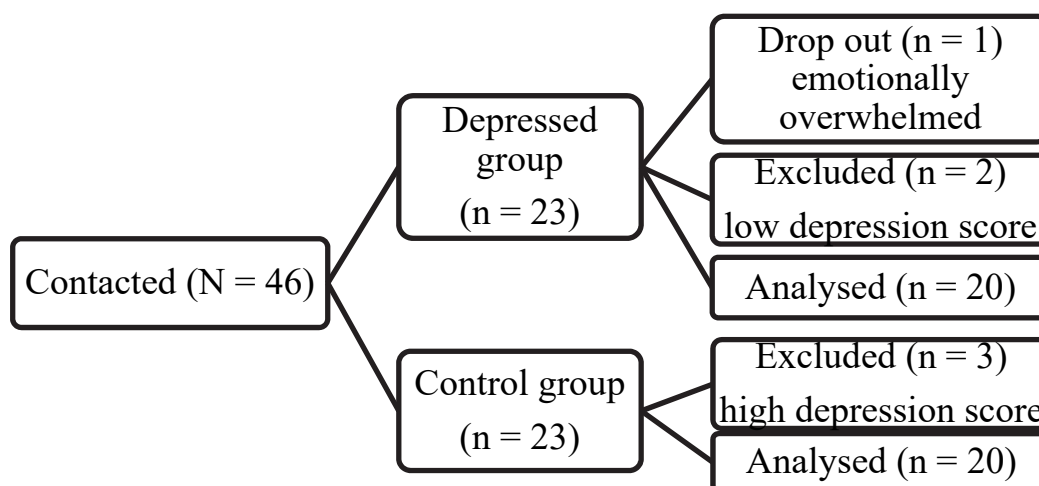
Contacted (N = 46)

Depressed group (n = 23)

Drop out (n = 1) emotionally overwhelmed

Excluded (n = 2) low depression score

Analysed (n = 20)

Control group (n = 23)

Excluded (n = 3) high depression score

Analysed (n = 20)